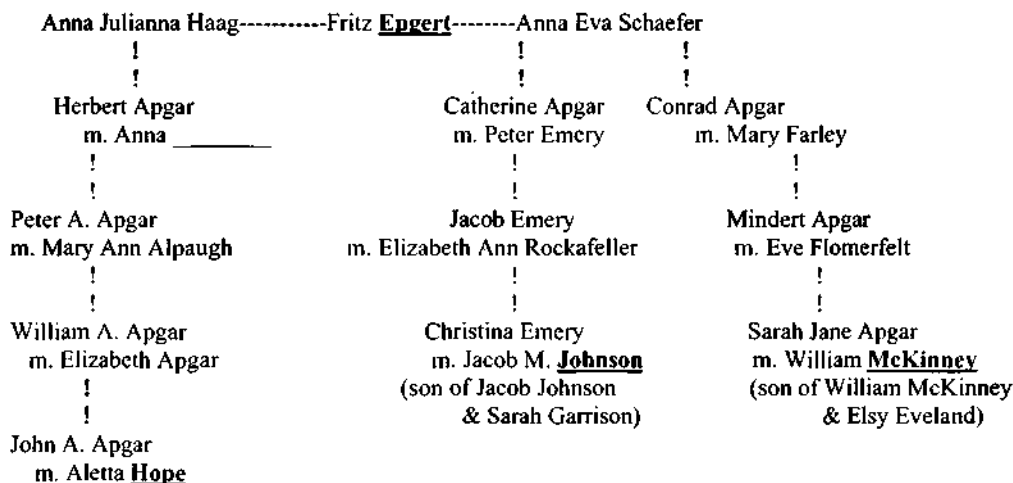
Anna Julianna Haag-----------Fritz Epgert--------Anna Eva Schaefer

Herbert Apgar
m. Anna _______

Peter A. Apgar
m. Mary Ann Alpaugh

William A. Apgar
m. Elizabeth Apgar

John A. Apgar
m. Aletta Hope

Catherine Apgar
m. Peter Emery

Jacob Emery
m. Elizabeth Ann Rockafeller

Christina Emery
m. Jacob M. Johnson
(son of Jacob Johnson & Sarah Garrison)

Conrad Apgar
m. Mary Farley

Mindert Apgar
m. Eve Flomerfelt

Sarah Jane Apgar
m. William McKinney
(son of William McKinney & Elsy Eveland)